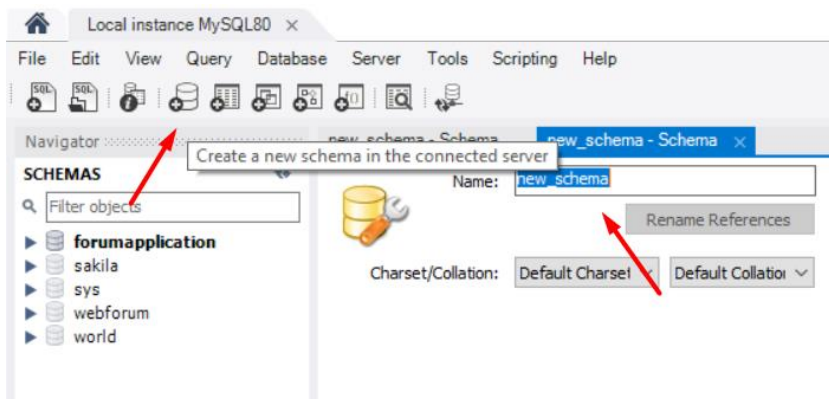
Local instance MySQL80 ×

File Edit View Query Database Server Tools Scripting Help

Navigator

new_schema - Schema new_schema - Schema ×

Create a new schema in the connected server

SCHEMAS

Filter objects

forumapplication
sakila
sys
webforum
world

Name: new_schema

Rename References

Charset/Collation: Default Charset Default Collation